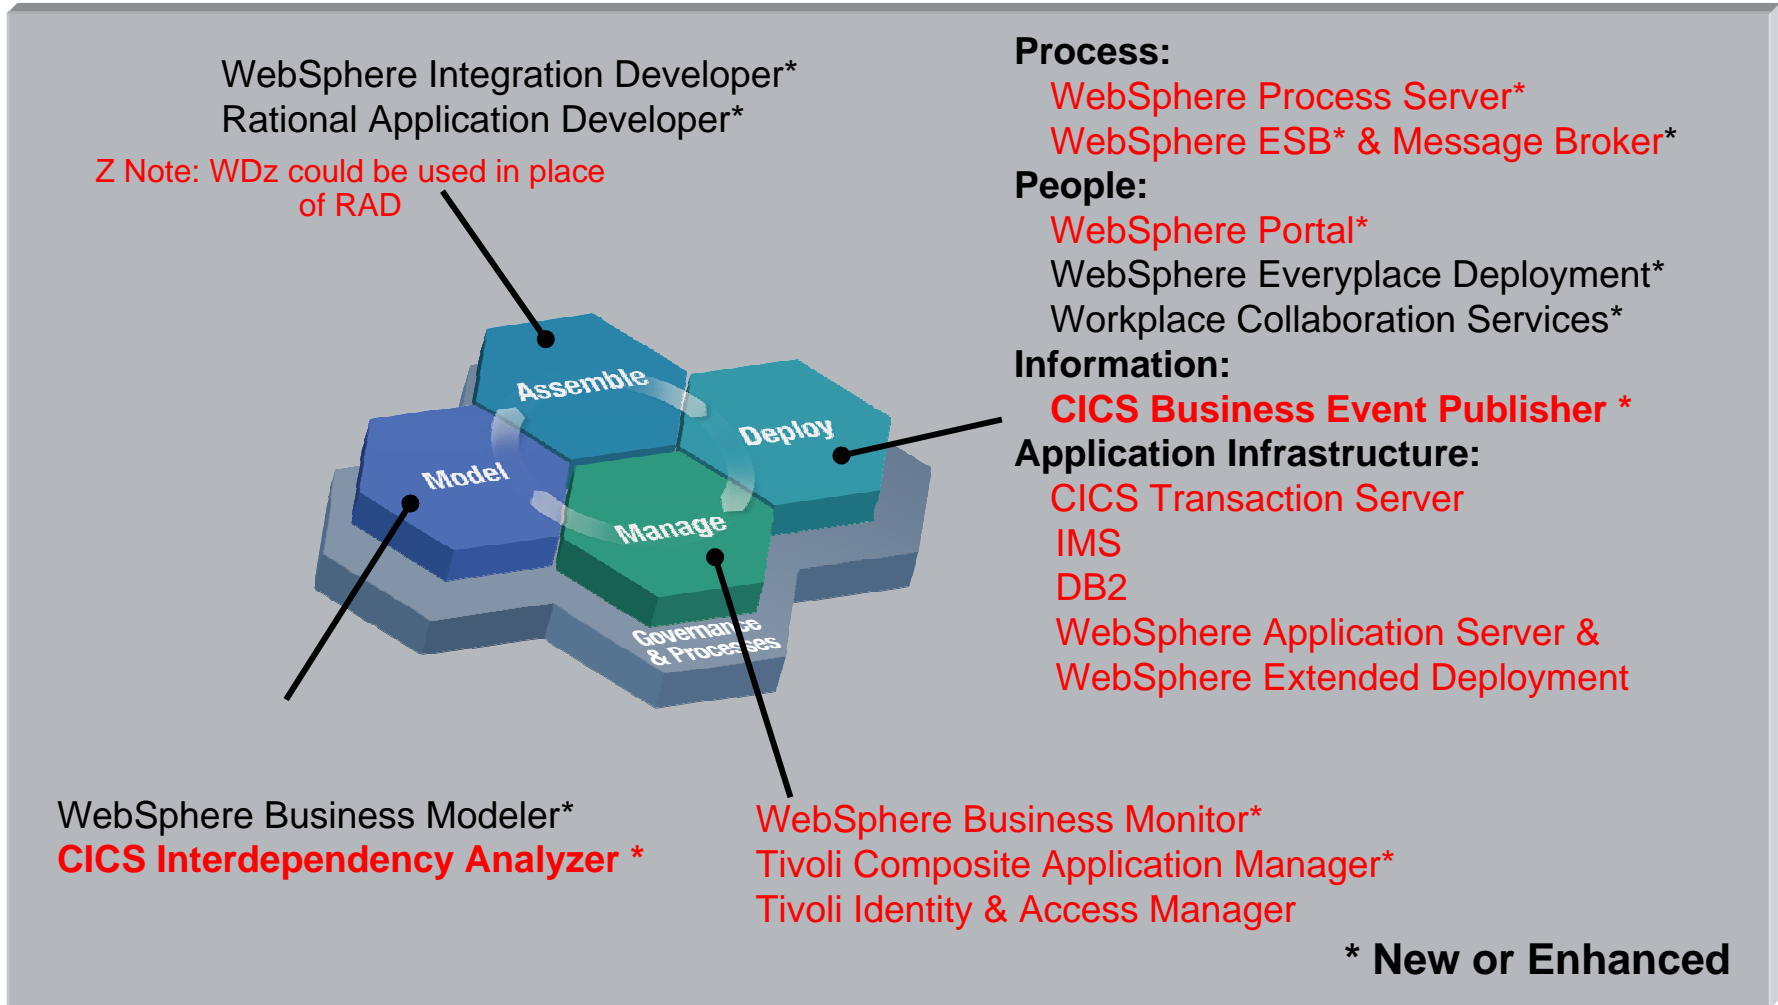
WebSphere Integration Developer*
Rational Application Developer*

Z Note: WDz could be used in place of RAD

Process:
WebSphere Process Server*
WebSphere ESB* & Message Broker*
People:
WebSphere Portal*
WebSphere Everyplace Deployment*
Workplace Collaboration Services*
Information:
CICS Business Event Publisher *
Application Infrastructure:
CICS Transaction Server
IMS
DB2
WebSphere Application Server &
WebSphere Extended Deployment

Assemble
Deploy
Model
Manage
Governance & Processes

WebSphere Business Modeler*
CICS Interdependency Analyzer *

WebSphere Business Monitor*
Tivoli Composite Application Manager*
Tivoli Identity & Access Manager

* New or Enhanced